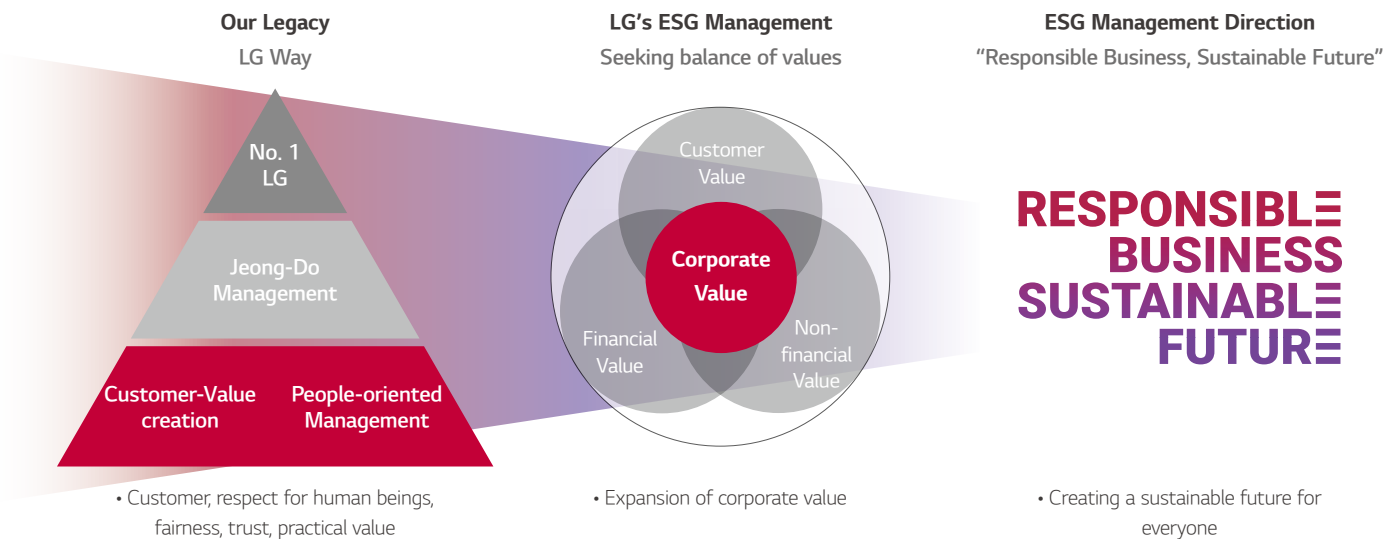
Our Legacy
LG Way

No. 1 LG

Jeong-Do Management

Customer-Value creation

People-oriented Management

• Customer, respect for human beings, fairness, trust, practical value

LG's ESG Management
Seeking balance of values

Customer Value

Corporate Value

Financial Value

Non-financial Value

• Expansion of corporate value

ESG Management Direction
"Responsible Business, Sustainable Future"

RESPONSIBLE
BUSINESS
SUSTAINABLE
FUTURE

• Creating a sustainable future for everyone